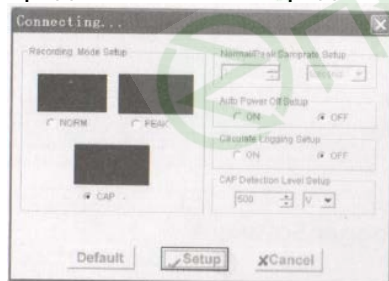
Connecting...

Recording Mode Setup

NORM

PEAK

CAP

Normal/Peak Samprate Setup

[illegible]

Auto Power Off Setup

ON

OFF

Circulate Logging Setup

ON

OFF

CAP Detection Level Setup

500

V

Default

Setup

Cancel